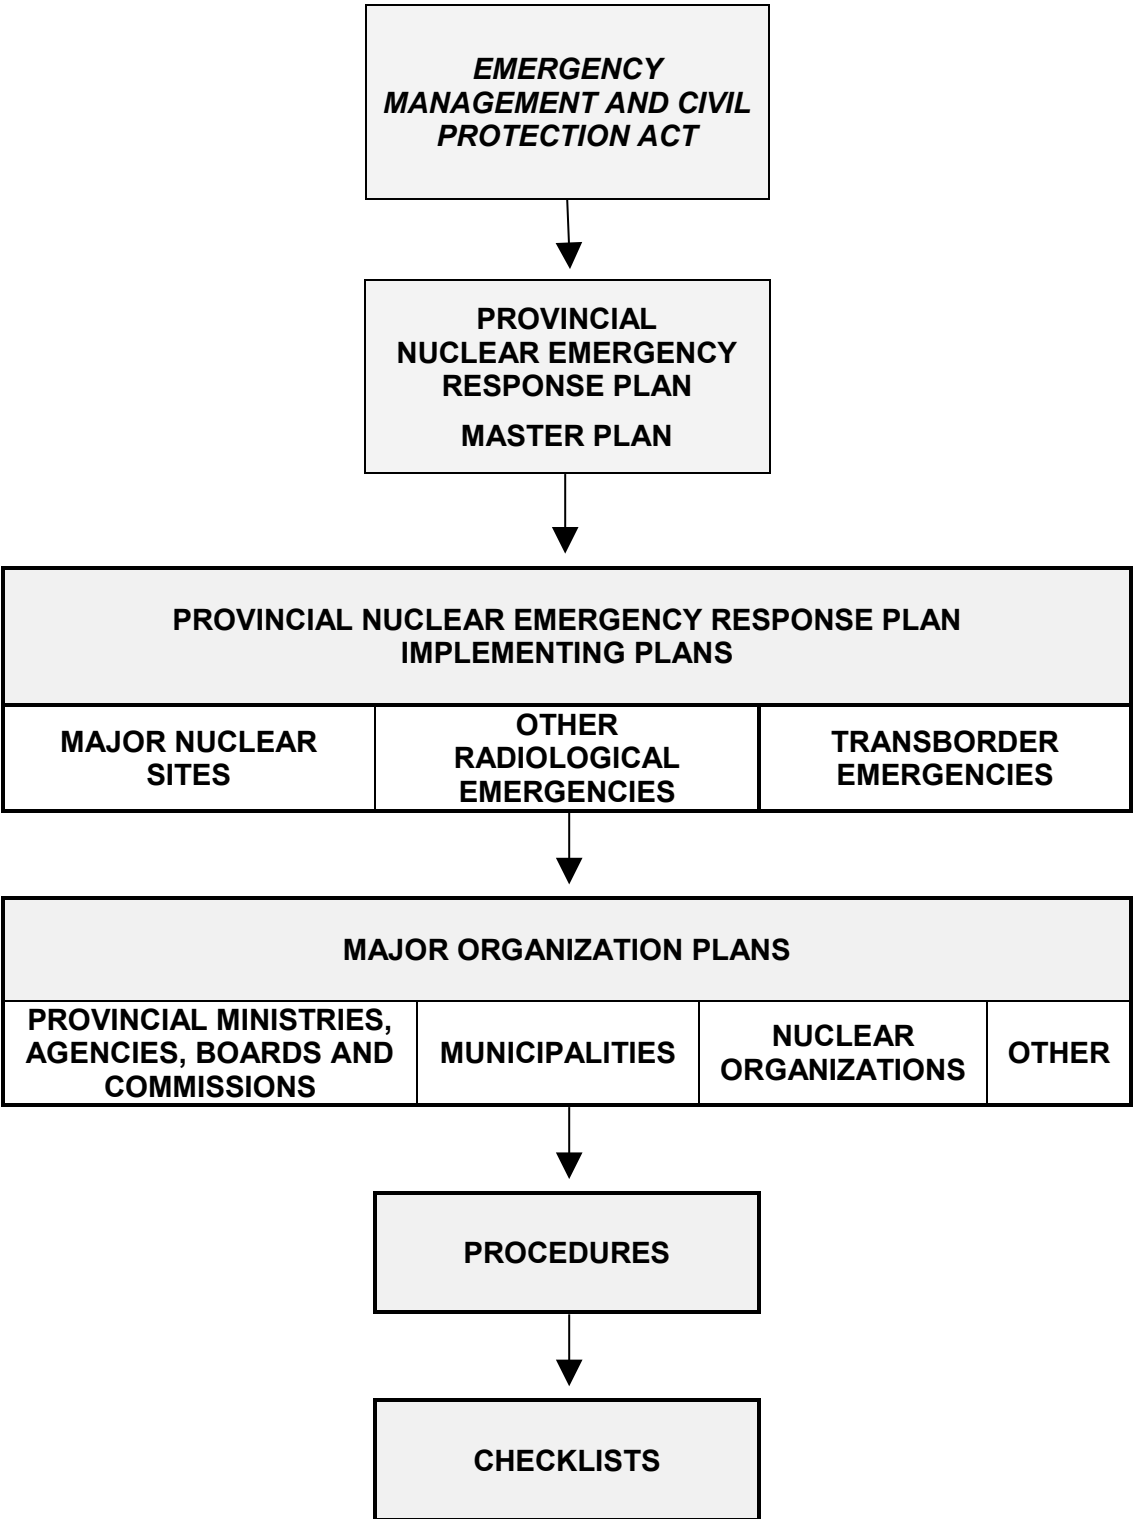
*EMERGENCY MANAGEMENT AND CIVIL PROTECTION ACT*

PROVINCIAL NUCLEAR EMERGENCY RESPONSE PLAN

MASTER PLAN

PROVINCIAL NUCLEAR EMERGENCY RESPONSE PLAN IMPLEMENTING PLANS

| MAJOR NUCLEAR SITES | OTHER RADIOLOGICAL EMERGENCIES | TRANSBORDER EMERGENCIES |
|---|---|---|

MAJOR ORGANIZATION PLANS

| PROVINCIAL MINISTRIES, AGENCIES, BOARDS AND COMMISSIONS | MUNICIPALITIES | NUCLEAR ORGANIZATIONS | OTHER |
|---|---|---|---|

PROCEDURES

CHECKLISTS